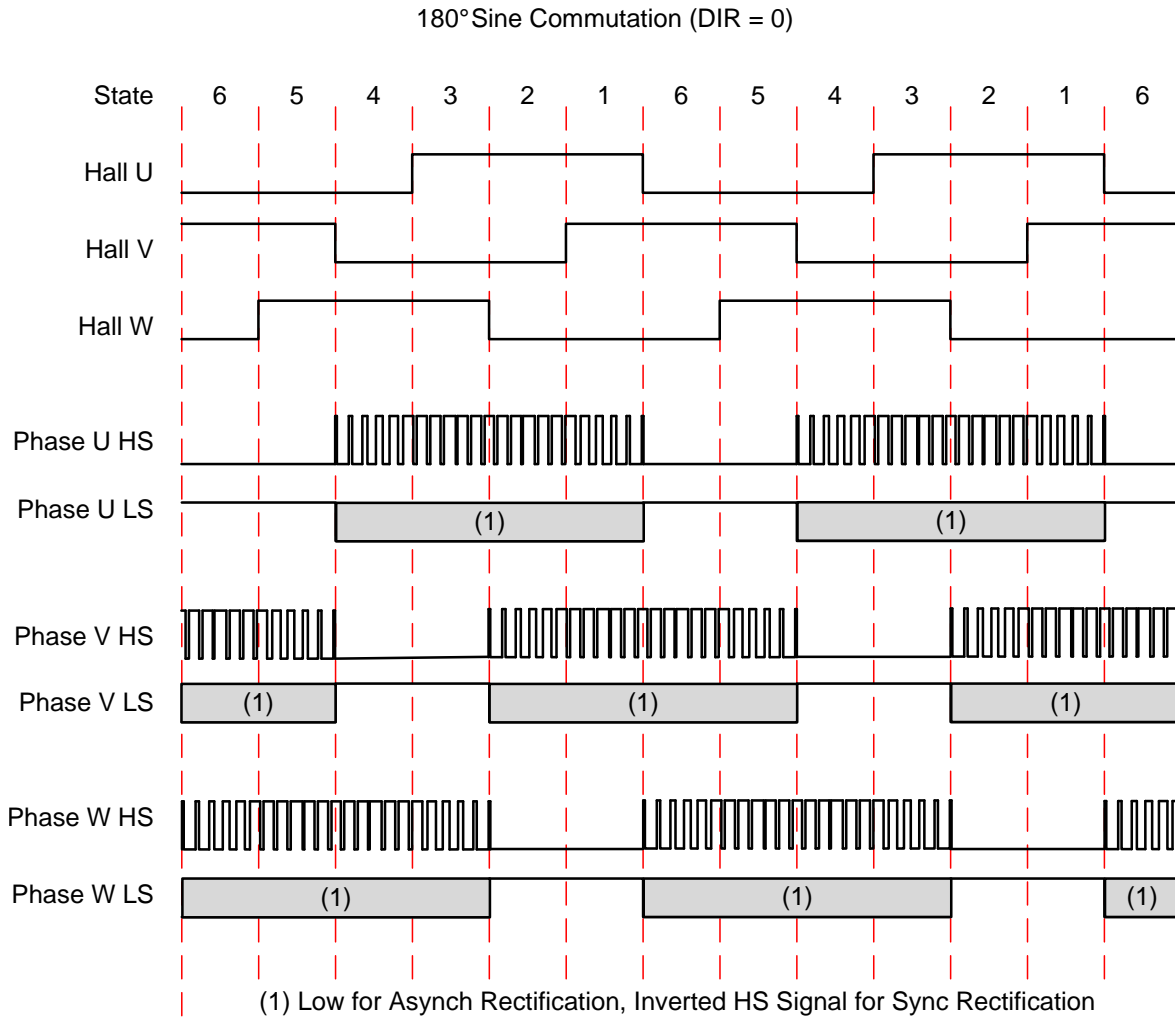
180° Sine Commutation (DIR = 0)

State 6 5 4 3 2 1 6 5 4 3 2 1 6

Hall U

Hall V

Hall W

Phase U HS

Phase U LS

(1)

(1)

Phase V HS

Phase V LS

(1)

(1)

(1)

Phase W HS

Phase W LS

(1)

(1)

(1)

(1) Low for Asynch Rectification, Inverted HS Signal for Sync Rectification